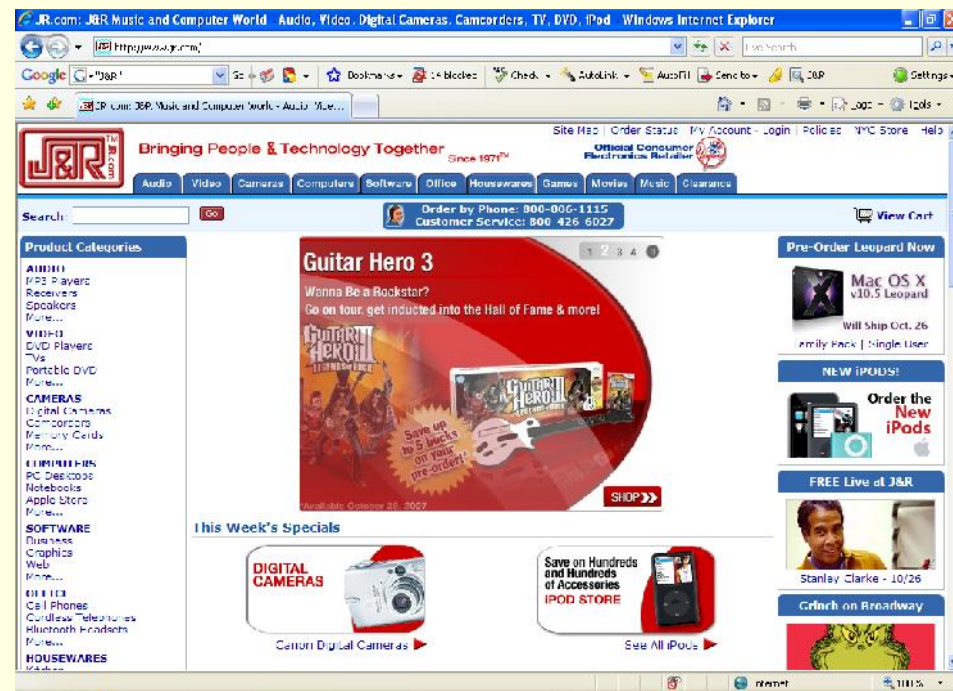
J&R.com: J&R Music and Computer World - Audio, Video, Digital Cameras, Camcorders, TV, DVD, iPod - Windows Internet Explorer

http://www.jr.com/

Live Search

Google J&R

Go

Bookmarks

14 blocked

Check

AutoLink

AutoFill

Send to

J&R

Settings

J&R.com: J&R Music and Computer World - Audio, Vide...

Page

Tools

Site Map | Order Status | My Account - Login | Policies | NYC Store | Help

J&R .com

Bringing People & Technology Together Since 1971™

Official Consumer Electronics Retailer

Audio | Video | Cameras | Computers | Software | Office | Housewares | Games | Movies | Music | Clearance

Search: Go

Order by Phone: 800-806-1115
Customer Service: 800 426 6027

View Cart

Product Categories

AUDIO
MP3 Players
Receivers
Speakers
More...

VIDEO
DVD Players
TVs
Portable DVD
More...

CAMERAS
Digital Cameras
Camcorders
Memory Cards
More...

COMPUTERS
PC Desktops
Notebooks
Apple Store
More...

SOFTWARE
Business
Graphics
Web
More...

OFFICE
Cell Phones
Cordless Telephones
Bluetooth Headsets
More...

HOUSEWARES
Kitchen

1 2 3 4

Guitar Hero 3

Wanna Be a Rockstar?
Go on tour, get inducted into the Hall of Fame & more!

Guitar Hero III Legends of Rock

Save up to 5 bucks on your pre-order!

*Available October 28, 2007

SHOP

This Week's Specials

DIGITAL CAMERAS

Canon Digital Cameras

Save on Hundreds and Hundreds of Accessories
IPOD STORE

See All iPods

Pre-Order Leopard Now

Mac OS X v10.5 Leopard

Will Ship Oct. 26

Family Pack | Single User

NEW iPODS!

Order the New iPods

FREE Live at J&R

Stanley Clarke - 10/26

Grinch on Broadway

Internet

100%